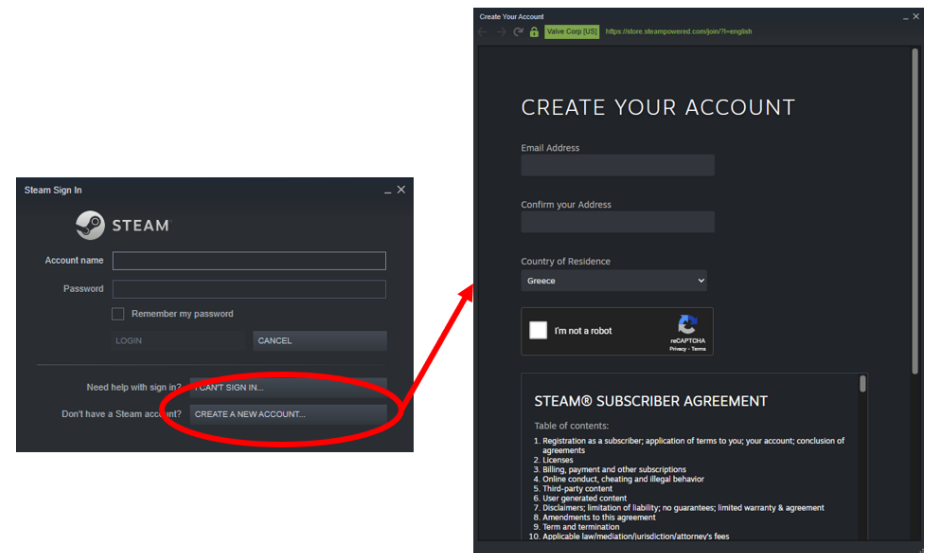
Steam Sign In

STEAM

Account name

Password

Remember my password

LOGIN

CANCEL

Need help with sign in?

I CAN'T SIGN IN...

Don't have a Steam account?

CREATE A NEW ACCOUNT...

Create Your Account

Valve Corp [US]

https://store.steampowered.com/join/?l=english

CREATE YOUR ACCOUNT

Email Address

Confirm your Address

Country of Residence

Greece

I'm not a robot

reCAPTCHA
Privacy - Terms

STEAM® SUBSCRIBER AGREEMENT

Table of contents:

1. Registration as a subscriber; application of terms to you; your account; conclusion of agreements
2. Licenses
3. Billing, payment and other subscriptions
4. Online conduct, cheating and illegal behavior
5. Third-party content
6. User generated content
7. Disclaimers; limitation of liability; no guarantees; limited warranty & agreement
8. Amendments to this agreement
9. Term and termination
10. Applicable law/mediation/jurisdiction/attorney's fees